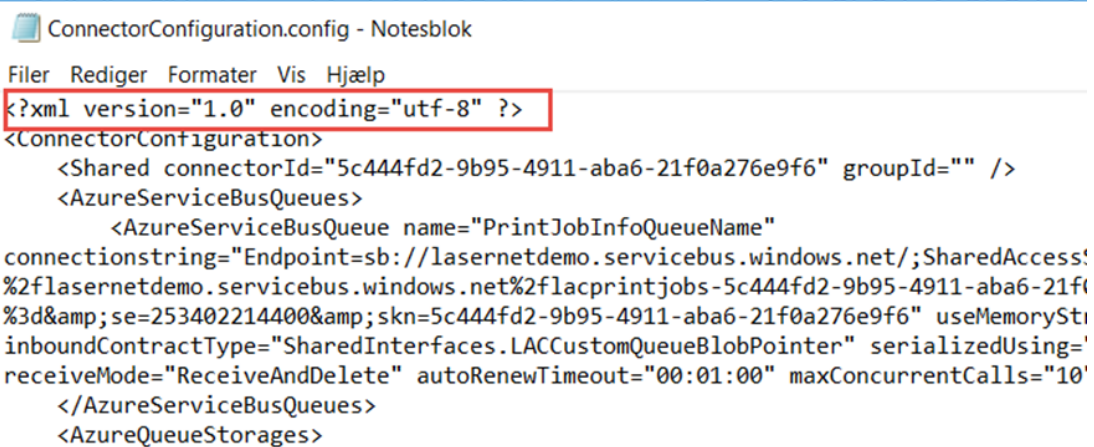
ConnectorConfiguration.config - Notesblok

Filer Rediger Formater Vis Hjælp

<?xml version="1.0" encoding="utf-8" ?>
<ConnectorConfiguration>
    <Shared connectorId="5c444fd2-9b95-4911-aba6-21f0a276e9f6" groupId="" />
    <AzureServiceBusQueues>
        <AzureServiceBusQueue name="PrintJobInfoQueueName"
connectionstring="Endpoint=sb://lasernetdemo.servicebus.windows.net/;SharedAccess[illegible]
%2flasernetdemo.servicebus.windows.net%2flacprintjobs-5c444fd2-9b95-4911-aba6-21f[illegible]
%3d&amp;se=253402214400&amp;skn=5c444fd2-9b95-4911-aba6-21f0a276e9f6" useMemorySt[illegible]
inboundContractType="SharedInterfaces.LACCustomQueueBlobPointer" serializedUsing=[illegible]
receiveMode="ReceiveAndDelete" autoRenewTimeout="00:01:00" maxConcurrentCalls="10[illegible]
    </AzureServiceBusQueues>
    <AzureQueueStorages>